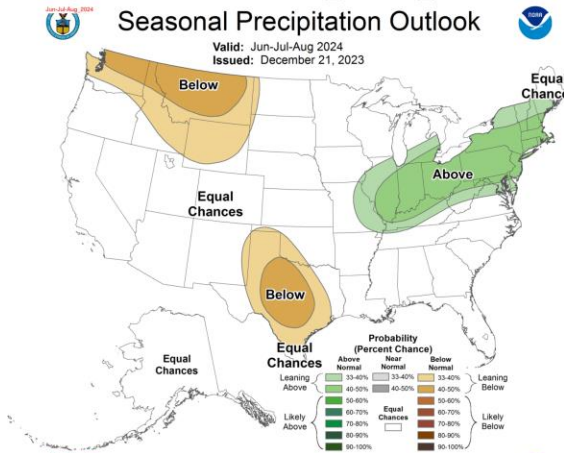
Jun-Jul-Aug 2024

Seasonal Precipitation Outlook

Valid: Jun-Jul-Aug 2024
Issued: December 21, 2023

Below

Equal Chances

Above

Equal Chances

Below

Equal Chances

Equal Chances

Probability (Percent Chance)

| | Above Normal | Near Normal | Below Normal | |
|---|---|---|---|---|
| Leaning Above | 33-40% | 33-40% | 33-40% | Leaning Below |
| | 40-50% | 40-50% | 40-50% | |
| Likely Above | 50-60% | | 50-60% | Likely Below |
| | 60-70% | Equal Chances | 60-70% | |
| | 70-80% | | 70-80% | |
| | 80-90% | | 80-90% | |
| | 90-100% | | 90-100% | |